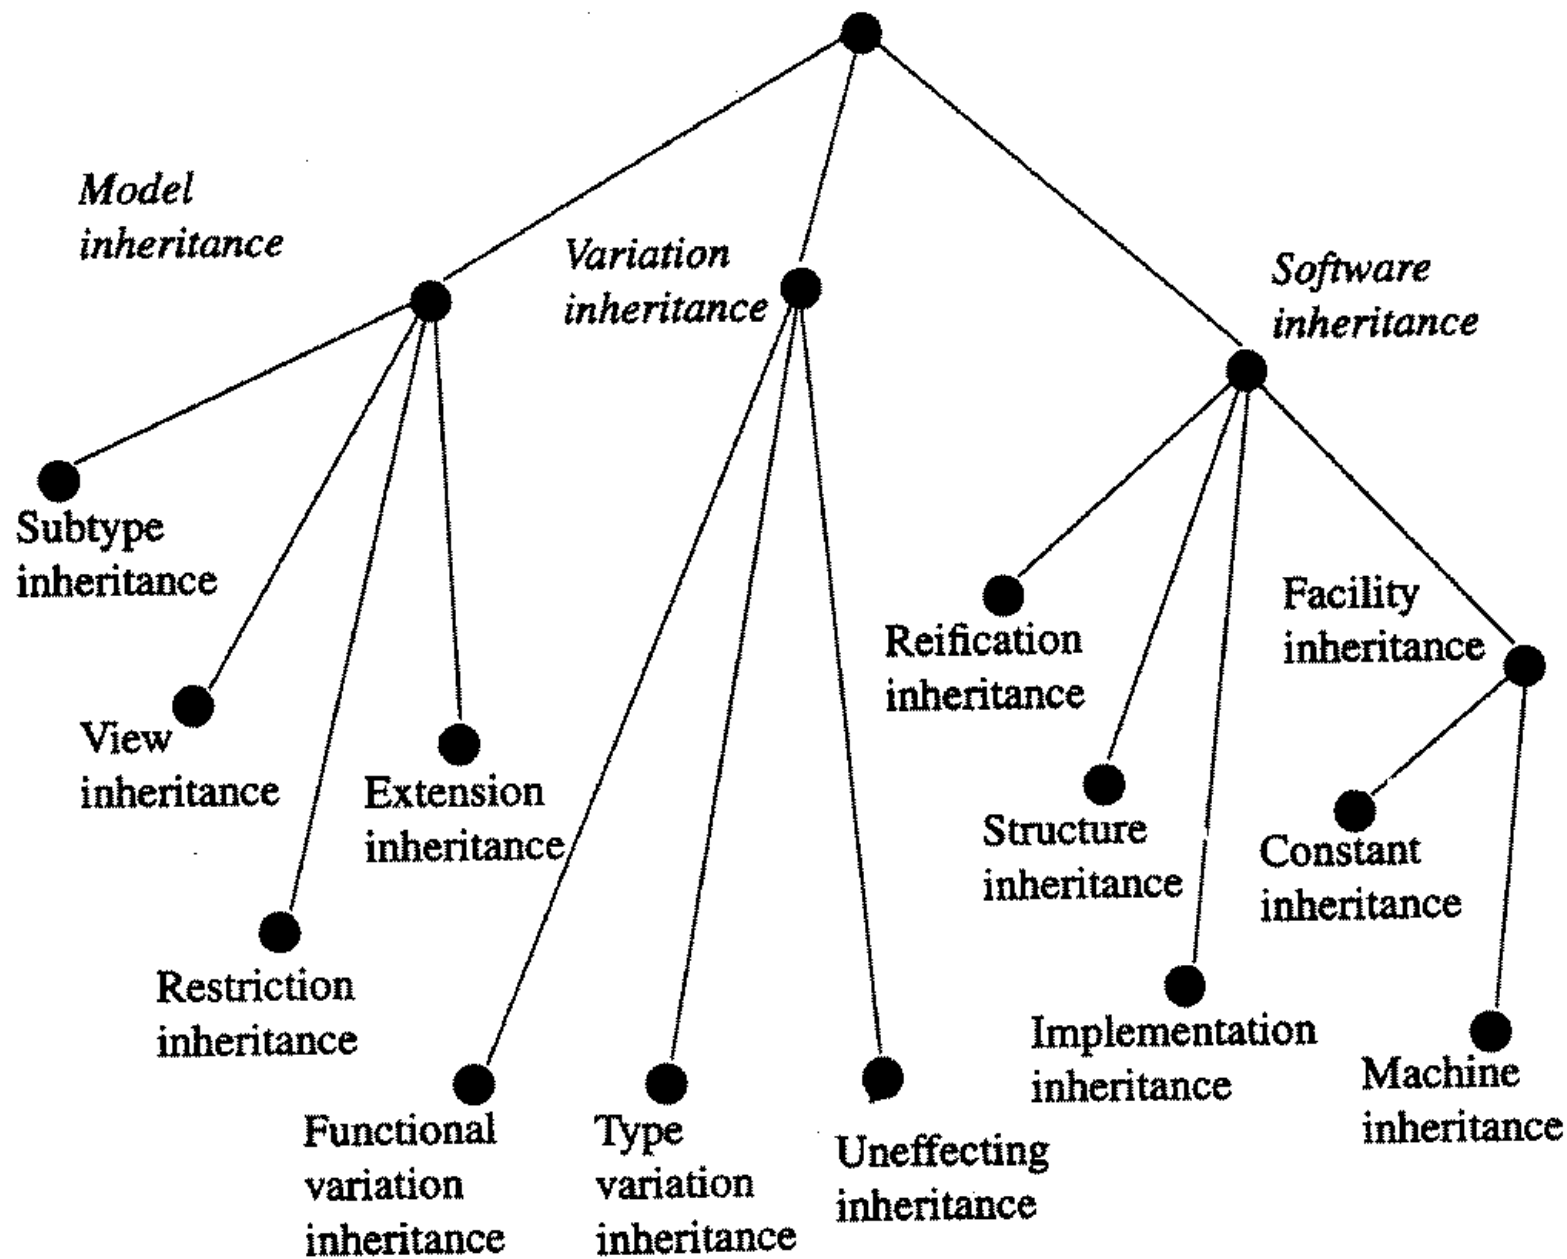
Model inheritance

Variation inheritance

Software inheritance

Subtype inheritance

View inheritance

Extension inheritance

Restriction inheritance

Functional variation inheritance

Type variation inheritance

Uneffecting inheritance

Reification inheritance

Structure inheritance

Implementation inheritance

Facility inheritance

Constant inheritance

Machine inheritance